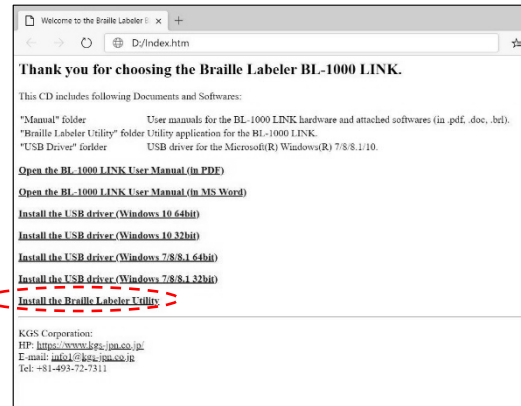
Welcome to the Braille Labeler B

D:/Index.htm

Thank you for choosing the Braille Labeler BL-1000 LINK.

This CD includes following Documents and Softwares:

"Manual" folder User manuals for the BL-1000 LINK hardware and attached softwares (in .pdf, .doc, .brl).
"Braille Labeler Utility" folder Utility application for the BL-1000 LINK.
"USB Driver" forlder USB driver for the Microsoft(R) Windows(R) 7/8/8.1/10.

Open the BL-1000 LINK User Manual (in PDF)

Open the BL-1000 LINK User Manual (in MS Word)

Install the USB driver (Windows 10 64bit)

Install the USB driver (Windows 10 32bit)

Install the USB driver (Windows 7/8/8.1 64bit)

Install the USB driver (Windows 7/8/8.1 32bit)

Install the Braille Labeler Utility

KGS Corporation:
HP: https://www.kgs-jpn.co.jp/
E-mail: info1@kgs-jpn.co.jp
Tel: +81-493-72-7311